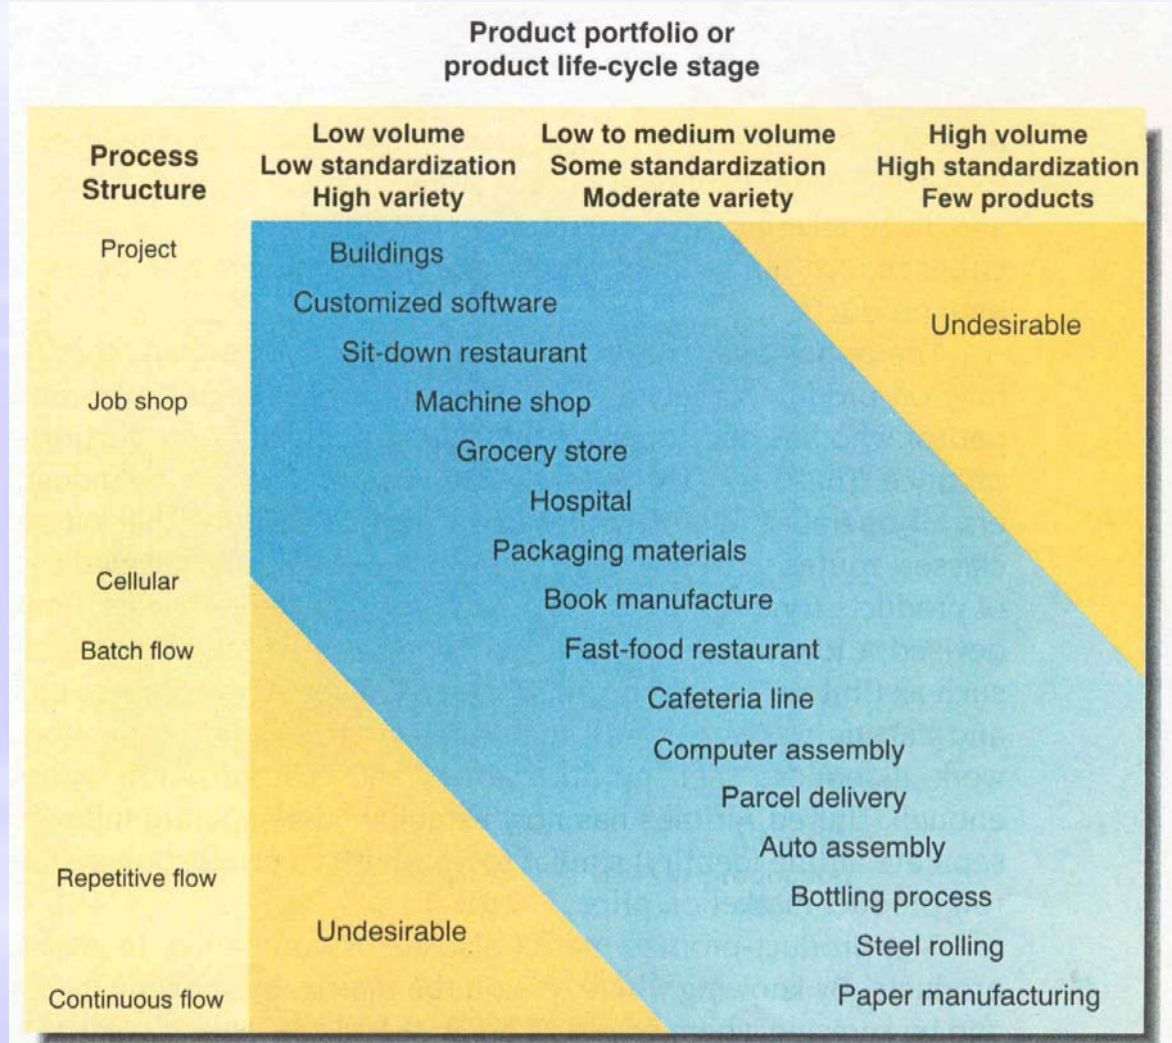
Product portfolio or product life-cycle stage

Process Structure

Low volume
Low standardization
High variety

Low to medium volume
Some standardization
Moderate variety

High volume
High standardization
Few products

Project

Job shop

Cellular

Batch flow

Repetitive flow

Continuous flow

Buildings
Customized software
Sit-down restaurant
Machine shop
Grocery store
Hospital
Packaging materials
Book manufacture
Fast-food restaurant
Cafeteria line
Computer assembly
Parcel delivery
Auto assembly
Bottling process
Steel rolling
Paper manufacturing

Undesirable

Undesirable